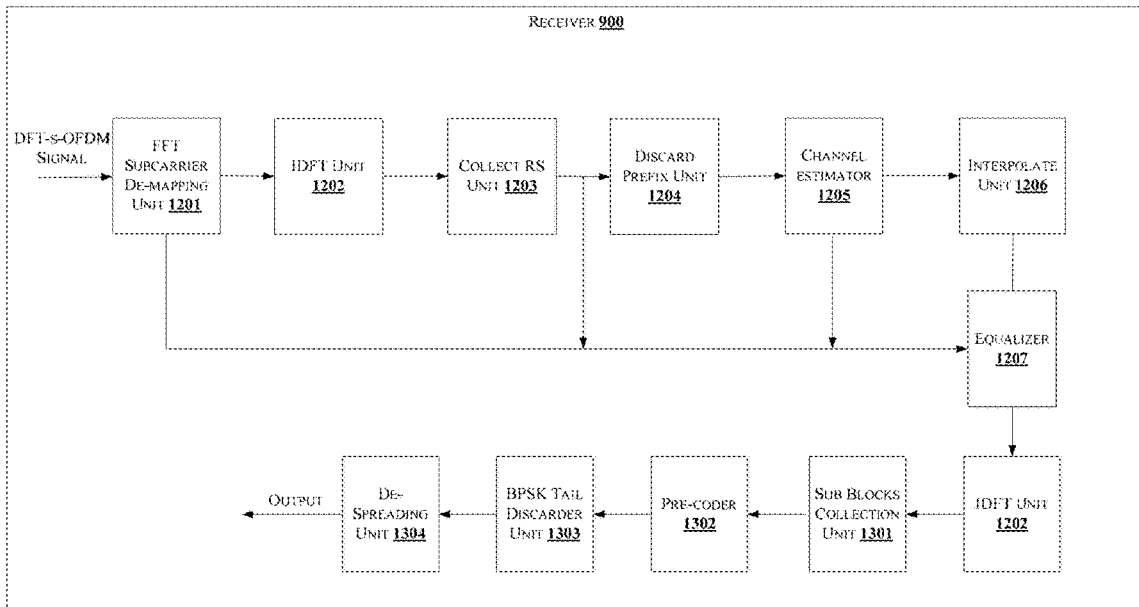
RECEIVER 900

DFT-s-OFDM SIGNAL

FFT SUBCARRIER DE-MAPPING UNIT 1201

IDFT UNIT 1202

COLLECT RS UNIT 1203

DISCARD PREFIX UNIT 1204

CHANNEL ESTIMATOR 1205

INTERPOLATE UNIT 1206

EQUALIZER 1207

IDFT UNIT 1202

SUB BLOCKS COLLECTION UNIT 1301

PRE-CODER 1302

BPSK TAIL DISCARDER UNIT 1303

DE-SPREADING UNIT 1304

OUTPUT